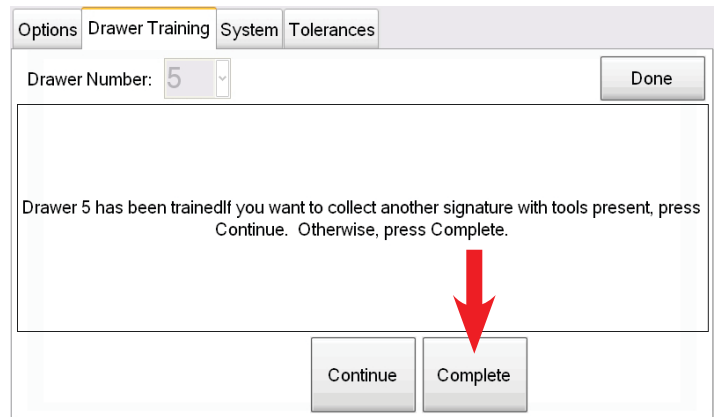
Options Drawer Training System Tolerances

Drawer Number: 5

Done

Drawer 5 has been trainedIf you want to collect another signature with tools present, press Continue.  Otherwise, press Complete.

Continue

Complete